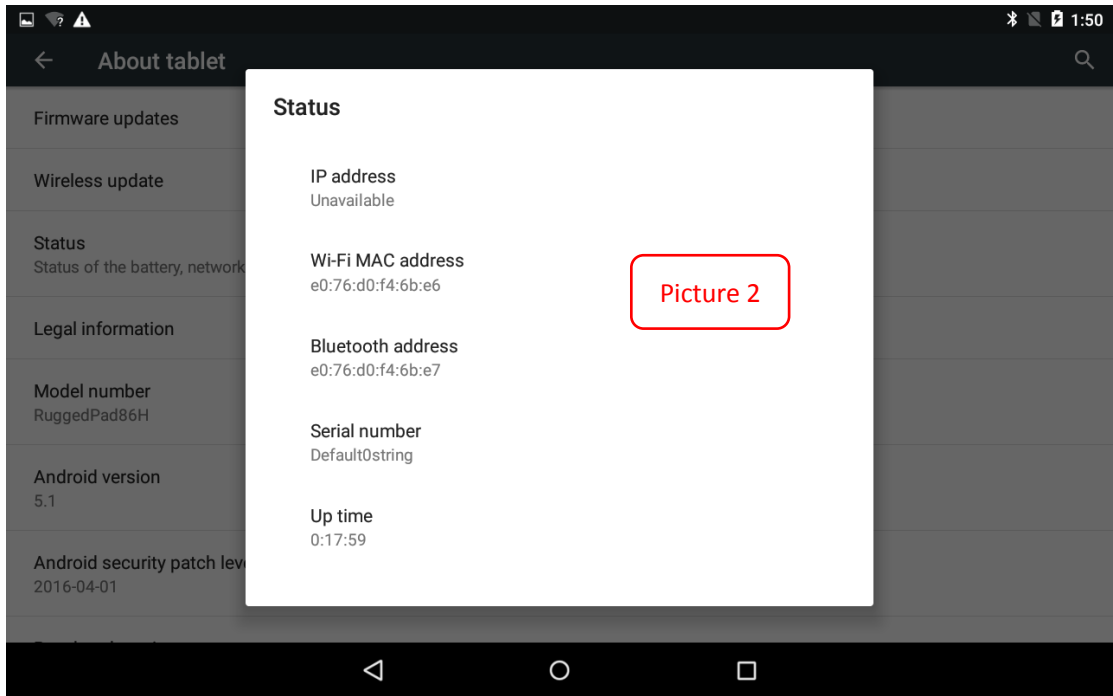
1:50

About tablet

Firmware updates

Wireless update

Status
Status of the battery, network

Legal information

Model number
RuggedPad86H

Android version
5.1

Android security patch lev
2016-04-01

Status

IP address
Unavailable

Wi-Fi MAC address
e0:76:d0:f4:6b:e6

Bluetooth address
e0:76:d0:f4:6b:e7

Serial number
Default0string

Up time
0:17:59

Picture 2